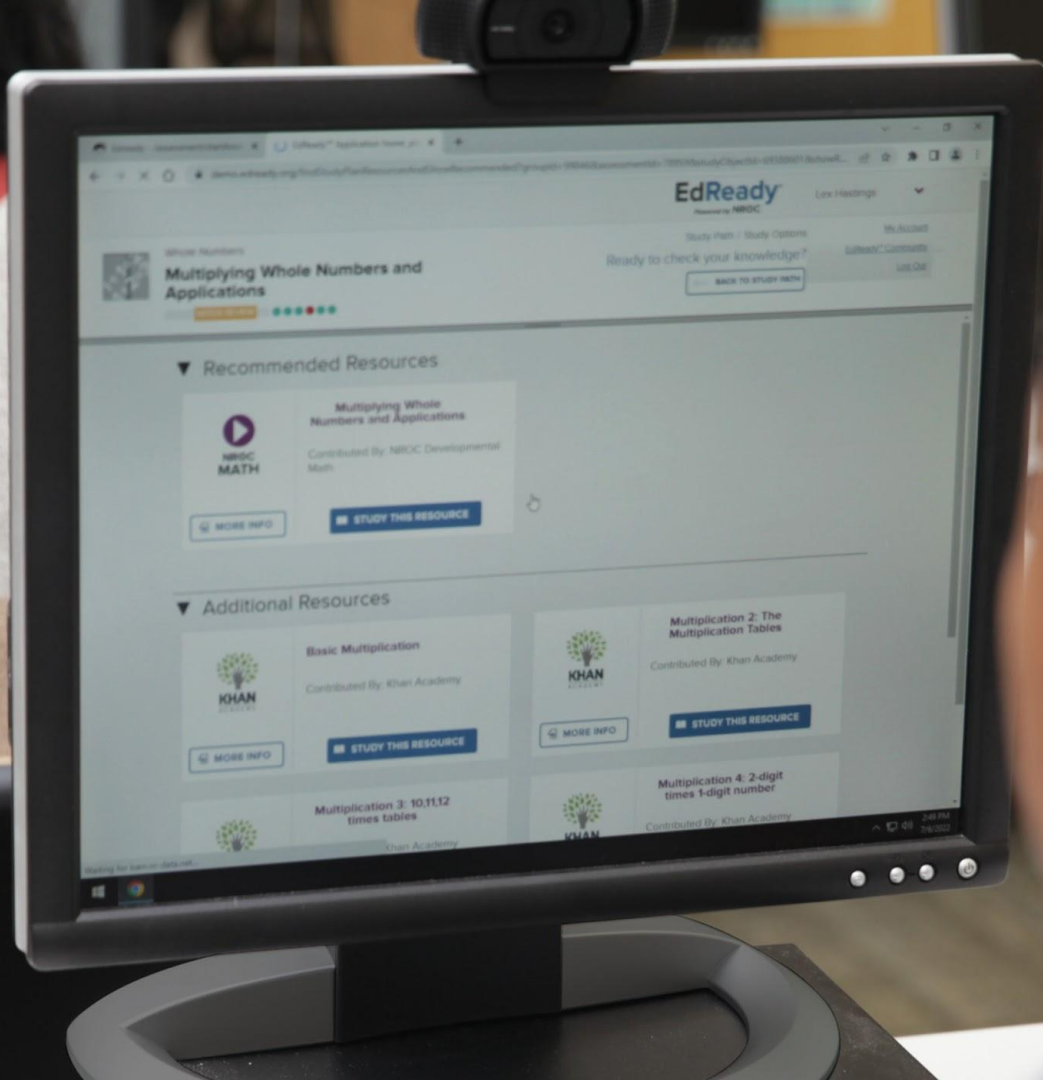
EdReady
Powered by NROC

Lex Hastings

Study Path / Study Options
My Account
EdReady Community
Log Out

Whole Numbers
Multiplying Whole Numbers and Applications

Ready to check your knowledge?
BACK TO STUDY PATH

▼ Recommended Resources

NROC MATH
Multiplying Whole Numbers and Applications
Contributed By: NROC Developmental Math
MORE INFO
STUDY THIS RESOURCE

▼ Additional Resources

KHAN ACADEMY
Basic Multiplication
Contributed By: Khan Academy
MORE INFO
STUDY THIS RESOURCE

KHAN ACADEMY
Multiplication 2: The Multiplication Tables
Contributed By: Khan Academy
MORE INFO
STUDY THIS RESOURCE

Multiplication 3: 10,11,12 times tables
Khan Academy

KHAN
Multiplication 4: 2-digit times 1-digit number
Contributed By: Khan Academy

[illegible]